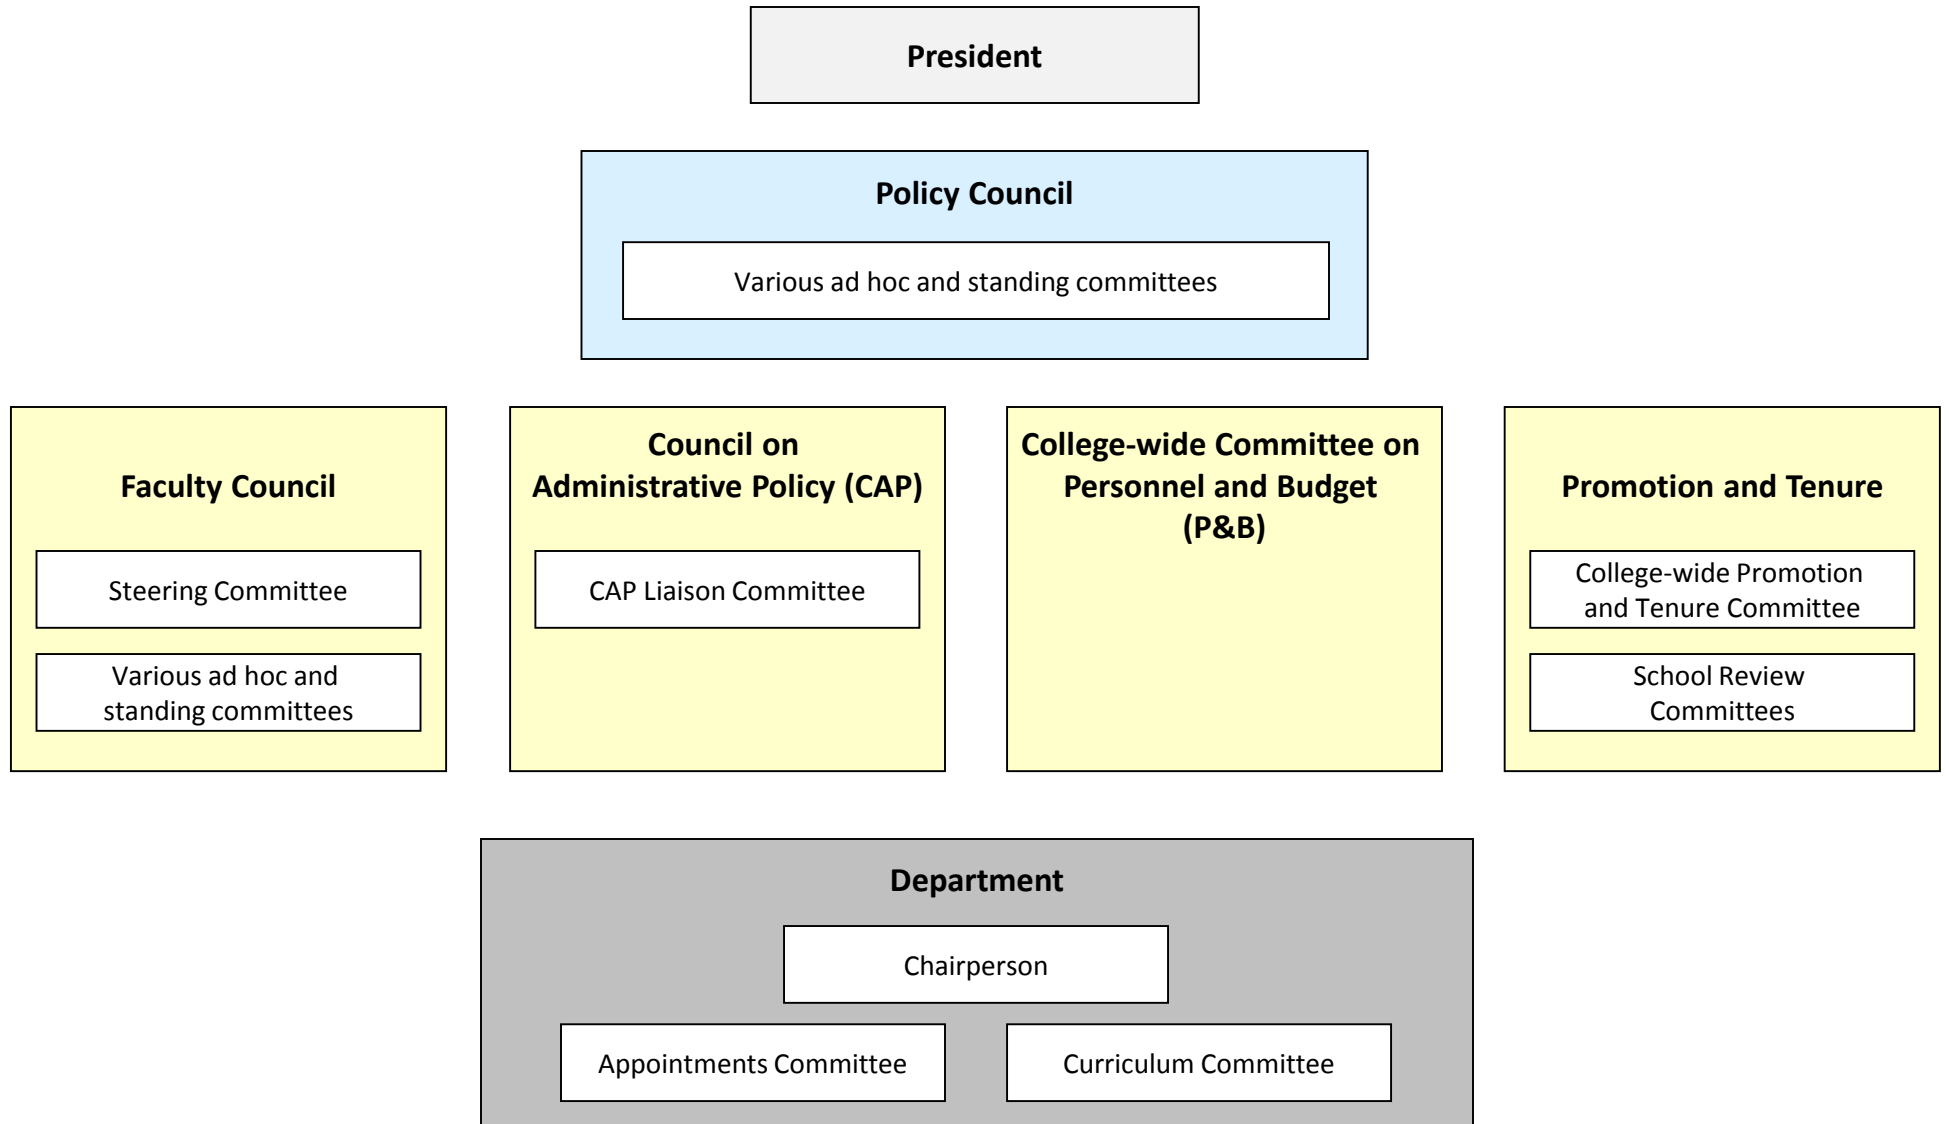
President

Policy Council

Various ad hoc and standing committees

Faculty Council

Steering Committee

Various ad hoc and standing committees

Council on Administrative Policy (CAP)

CAP Liaison Committee

College-wide Committee on Personnel and Budget (P&B)

Promotion and Tenure

College-wide Promotion and Tenure Committee

School Review Committees

Department

Chairperson

Appointments Committee

Curriculum Committee